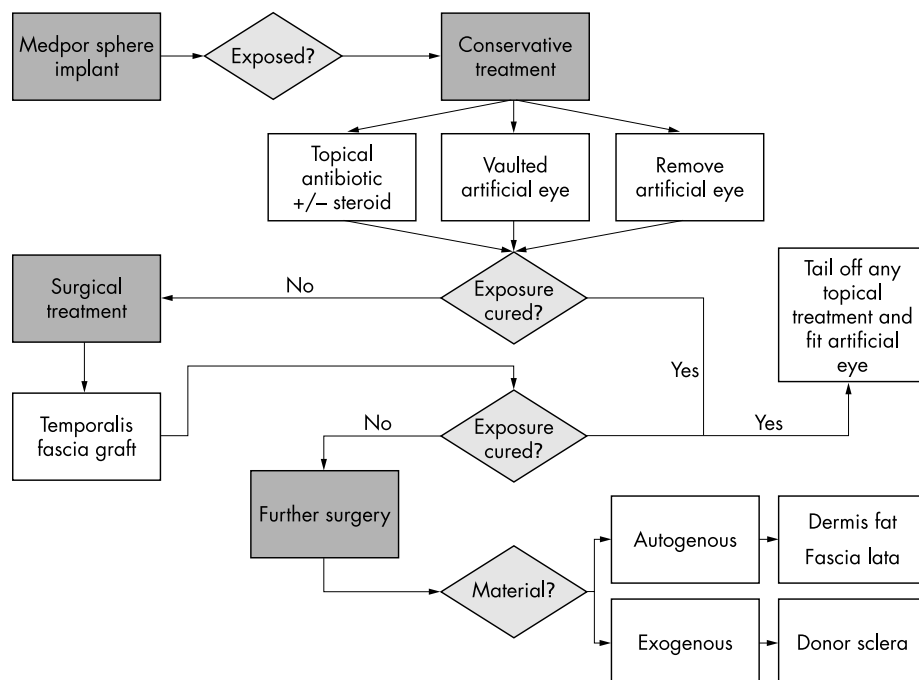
Medpor sphere implant

Exposed?

Conservative treatment

Topical antibiotic +/− steroid

Vaulted artificial eye

Remove artificial eye

Surgical treatment

No

Exposure cured?

Tail off any topical treatment and fit artificial eye

Yes

Temporalis fascia graft

No

Exposure cured?

Yes

Further surgery

Material?

Autogenous

Dermis fat

Fascia lata

Exogenous

Donor sclera